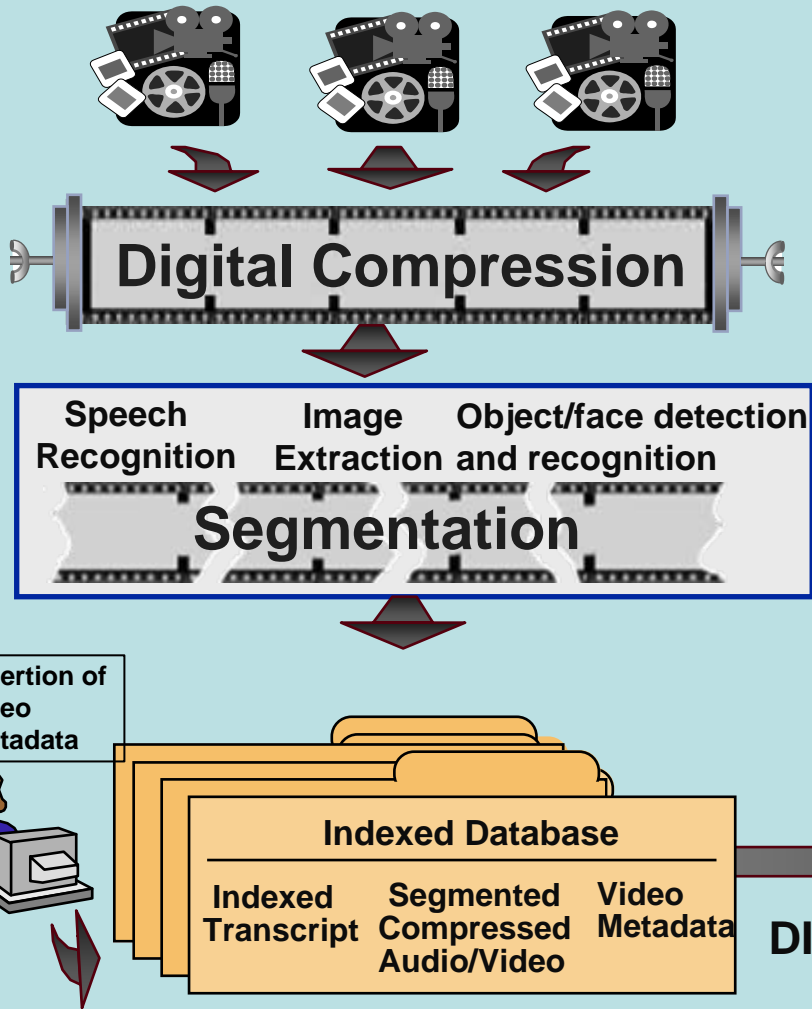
Digital Compression

Speech Recognition

Image Extraction

Object/face detection and recognition

Segmentation

ertion of eo tadata

Indexed Database

Indexed Transcript

Segmented Compressed Audio/Video

Video Metadata

DI